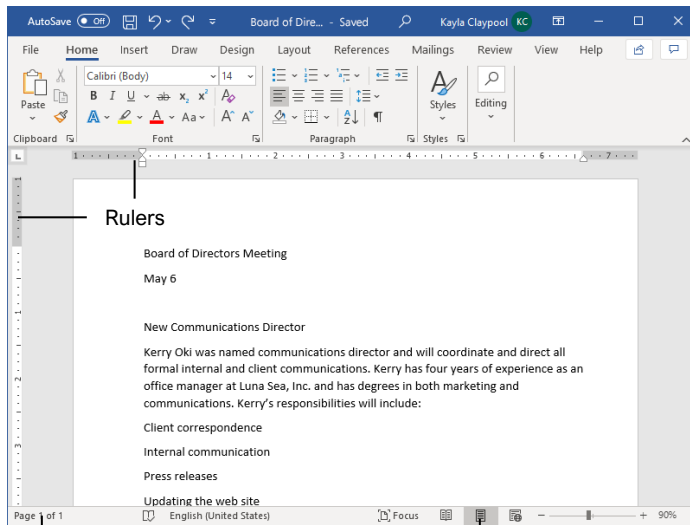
AutoSave Off Board of Dire... - Saved Kayla Claypool KC

File Home Insert Draw Design Layout References Mailings Review View Help

Paste Calibri (Body) 14 B I U x₂ x² A Aa A A Styles Editing

Clipboard Font Paragraph Styles

1 2 3 4 5 6 7

Rulers

Board of Directors Meeting

May 6

New Communications Director

Kerry Oki was named communications director and will coordinate and direct all formal internal and client communications. Kerry has four years of experience as an office manager at Luna Sea, Inc. and has degrees in both marketing and communications. Kerry's responsibilities will include:

Client correspondence

Internal communication

Press releases

Updating the web site

Page 1 of 1 English (United States) Focus 90%